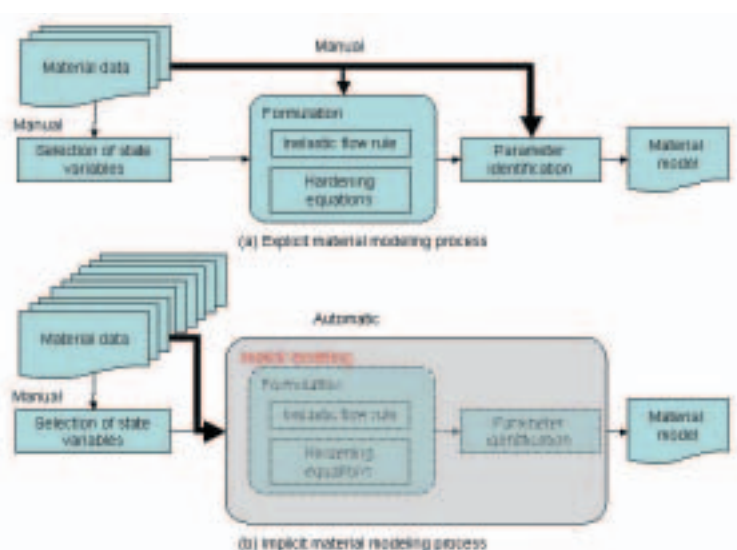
Manual

Material data

Manual

Selection of state variables

Formulation

Inelastic flow rule

Hardening equations

Parameter identification

Material model

(a) Explicit material modeling process

Automatic

Material data

Implicit modeling

Manual

Selection of state variables

Formulation

Inelastic flow rule

Hardening equations

Parameter identification

Material model

(b) Implicit material modeling process